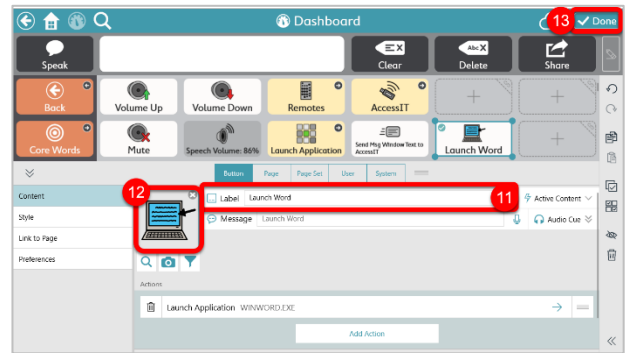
Dashboard

13 Done

Speak

Clear

Delete

Share

Back

Volume Up

Volume Down

Remotes

AccessIT

Core Words

Mute

Speech Volume: 86%

Launch Application

Send Msg Window Text to AccessIT

Launch Word

Button | Page | Page Set | User | System

Content

Style

Link to Page

Preferences

12

Label Launch Word

11

Active Content

Message Launch Word

Audio Cue

Actions

Launch Application WINWORD.EXE

Add Action